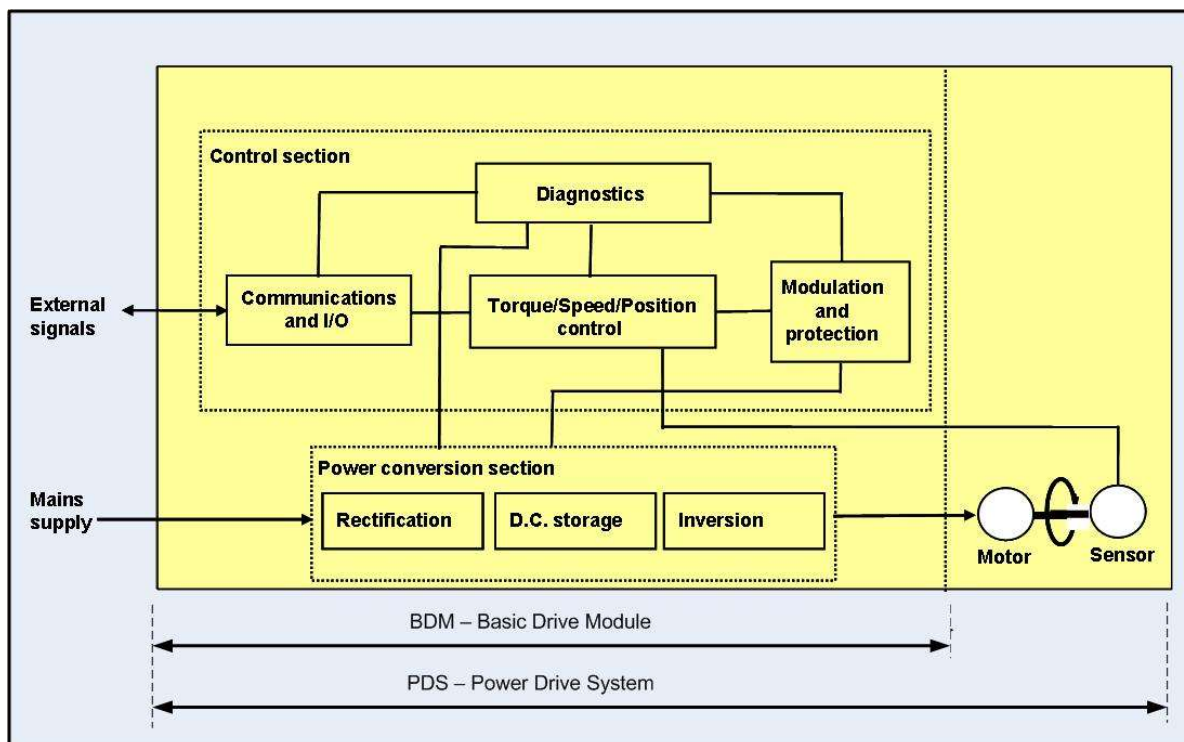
Control section

Diagnostics

External signals

Communications and I/O

Torque/Speed/Position control

Modulation and protection

Power conversion section

Mains supply

Rectification

D.C. storage

Inversion

Motor

Sensor

BDM – Basic Drive Module

PDS – Power Drive System